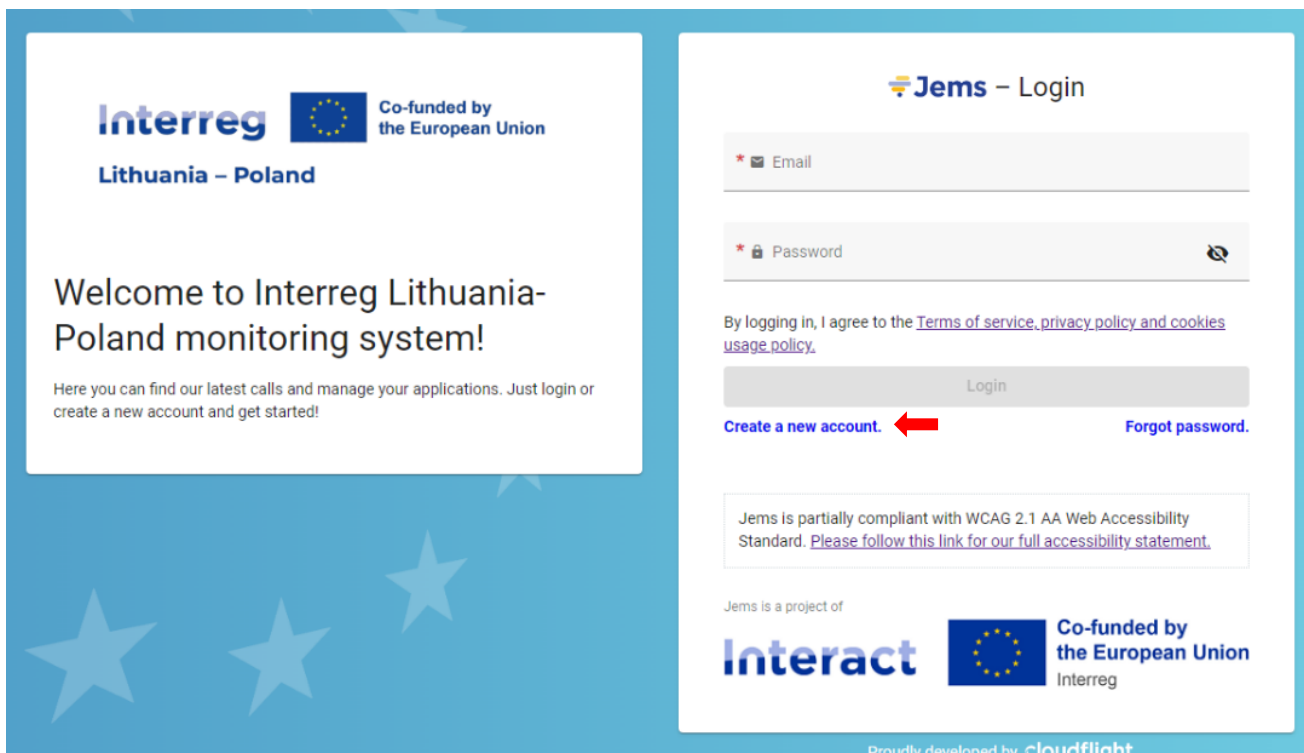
Interreg Co-funded by the European Union

Lithuania – Poland

Welcome to Interreg Lithuania-Poland monitoring system!

Here you can find our latest calls and manage your applications. Just login or create a new account and get started!

Jems – Login

* Email

* Password

By logging in, I agree to the Terms of service, privacy policy and cookies usage policy.

Login

Create a new account.

Forgot password.

Jems is partially compliant with WCAG 2.1 AA Web Accessibility Standard. Please follow this link for our full accessibility statement.

Jems is a project of

Interact

Co-funded by the European Union
Interreg

Proudly developed by cloudflight